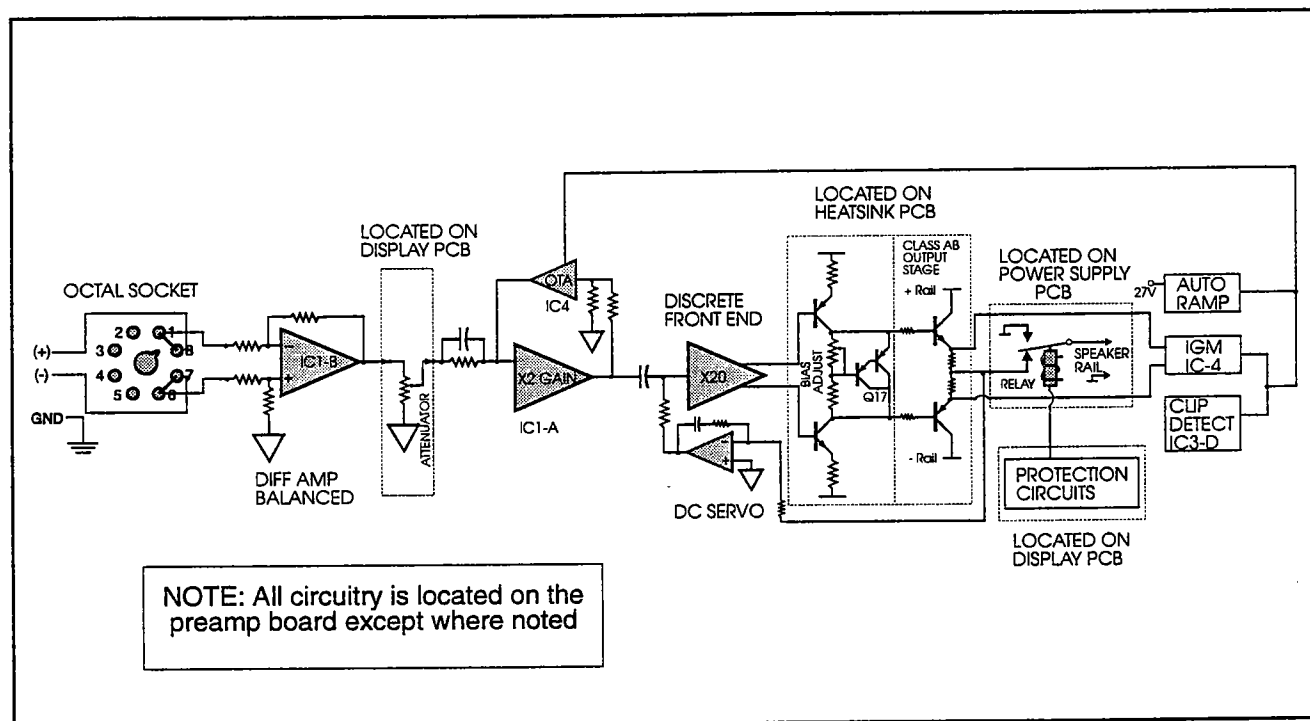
OCTAL SOCKET

2 1
(+) 3 8
(-) 4 7
5 6

GND

IC1-B

DIFF AMP BALANCED

LOCATED ON DISPLAY PCB

ATTENUATOR

OTA

IC4

X2 GAIN

IC1-A

DISCRETE FRONT END

X20

DC SERVO

LOCATED ON HEATSINK PCB

BIAS ADJUST

Q17

CLASS AB OUTPUT STAGE

+ Rail

- Rail

LOCATED ON POWER SUPPLY PCB

RELAY

SPEAKER RAIL

27V

AUTO RAMP

IGM IC-4

CLIP DETECT IC3-D

PROTECTION CIRCUITS

LOCATED ON DISPLAY PCB

NOTE: All circuitry is located on the preamp board except where noted